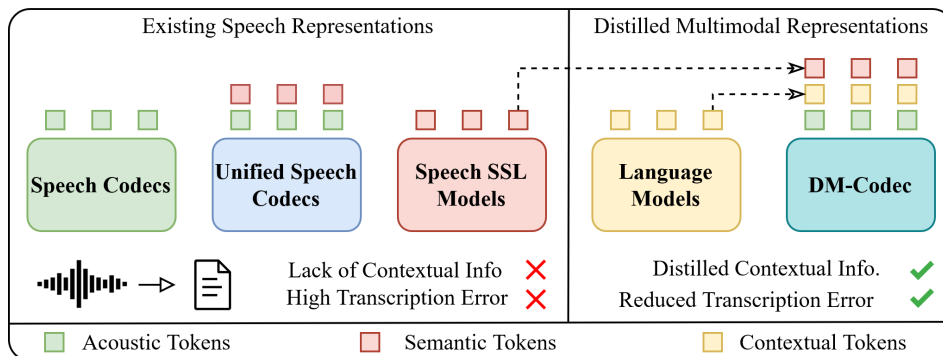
Existing Speech Representations

Distilled Multimodal Representations

Speech Codecs

Unified Speech Codecs

Speech SSL Models

Language Models

DM-Codec

Lack of Contextual Info

High Transcription Error

Distilled Contextual Info.

Reduced Transcription Error

Acoustic Tokens

Semantic Tokens

Contextual Tokens